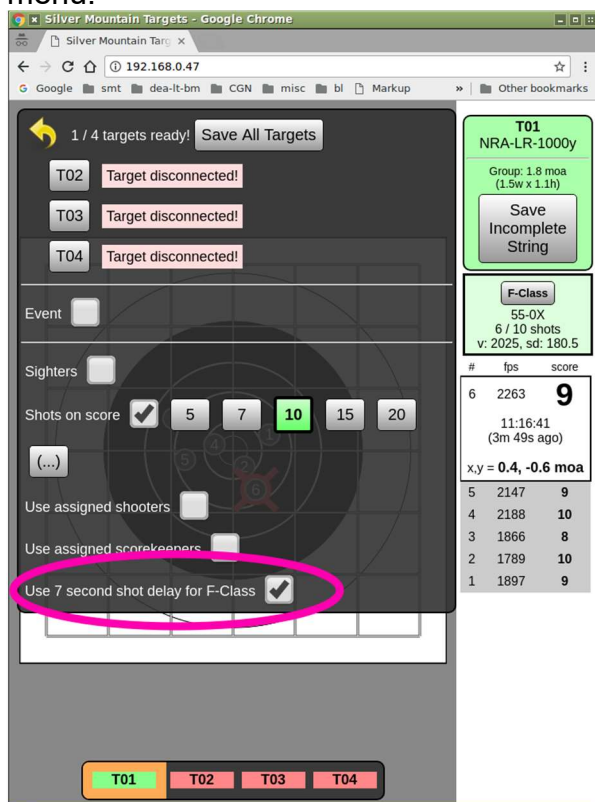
menu:

Silver Mountain Targets - Google Chrome

Silver Mountain Targ ×

192.168.0.47

Google smt dea-lt-bm CGN misc bl Markup » Other bookmarks

1 / 4 targets ready! Save All Targets

T02 Target disconnected!

T03 Target disconnected!

T04 Target disconnected!

Event

Sighters

Shots on score 5 7 10 15 20

(...)

Use assigned shooters

Use assigned scorekeepers

Use 7 second shot delay for F-Class

T01
NRA-LR-1000y

Group: 1.8 moa
(1.5w x 1.1h)

Save Incomplete String

F-Class
55-0X
6 / 10 shots
v: 2025, sd: 180.5

| # | fps | score |
|---|---|---|
| 6 | 2263 | 9 |

11:16:41
(3m 49s ago)

x,y = 0.4, -0.6 moa

| | | |
|---|---|---|
| 5 | 2147 | 9 |
| 4 | 2188 | 10 |
| 3 | 1866 | 8 |
| 2 | 1789 | 10 |
| 1 | 1897 | 9 |

T01 T02 T03 T04